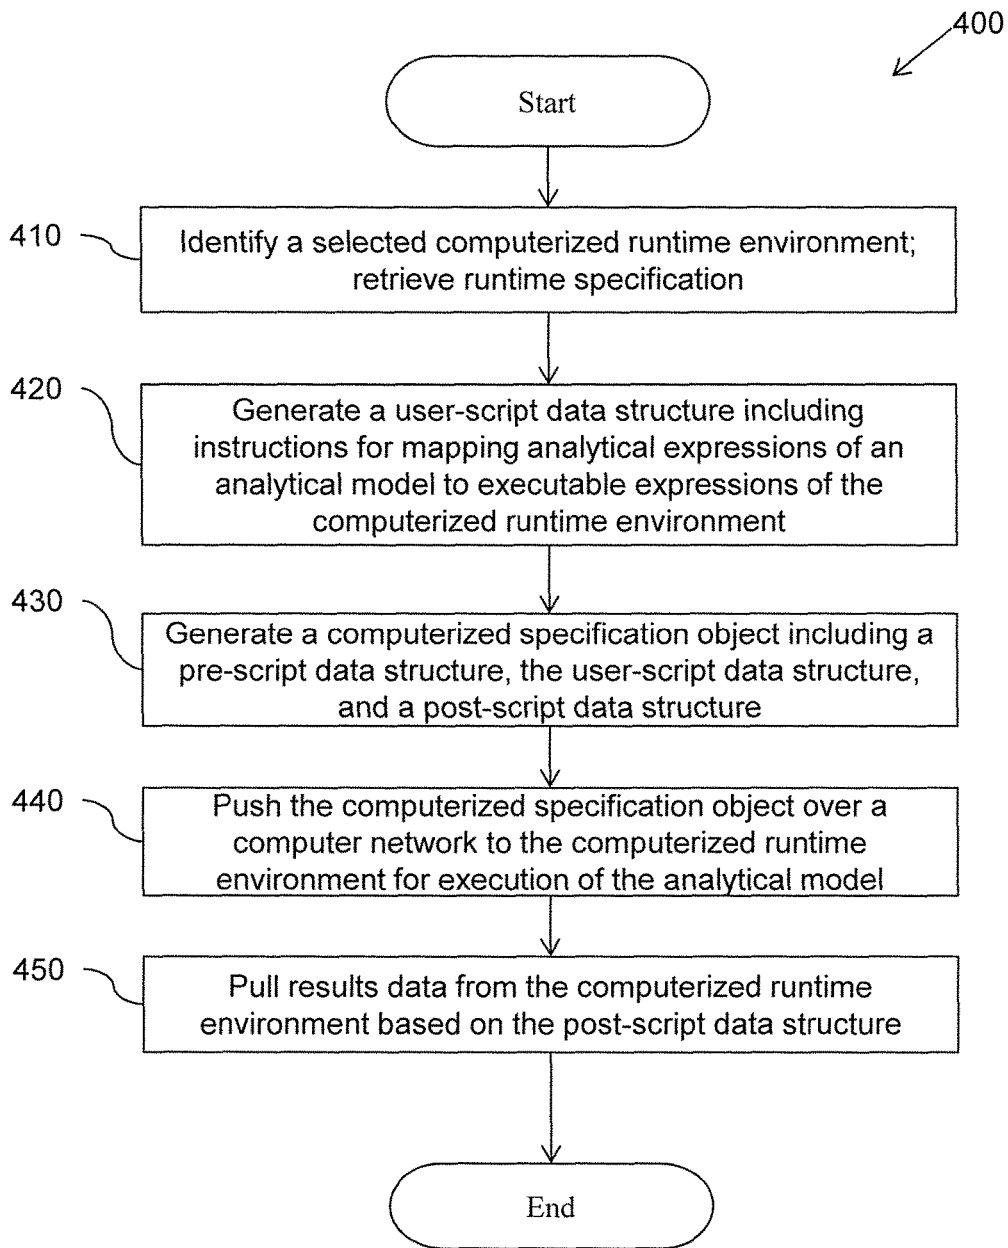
400

Start

410 Identify a selected computerized runtime environment; retrieve runtime specification

420 Generate a user-script data structure including instructions for mapping analytical expressions of an analytical model to executable expressions of the computerized runtime environment

430 Generate a computerized specification object including a pre-script data structure, the user-script data structure, and a post-script data structure

440 Push the computerized specification object over a computer network to the computerized runtime environment for execution of the analytical model

450 Pull results data from the computerized runtime environment based on the post-script data structure

End